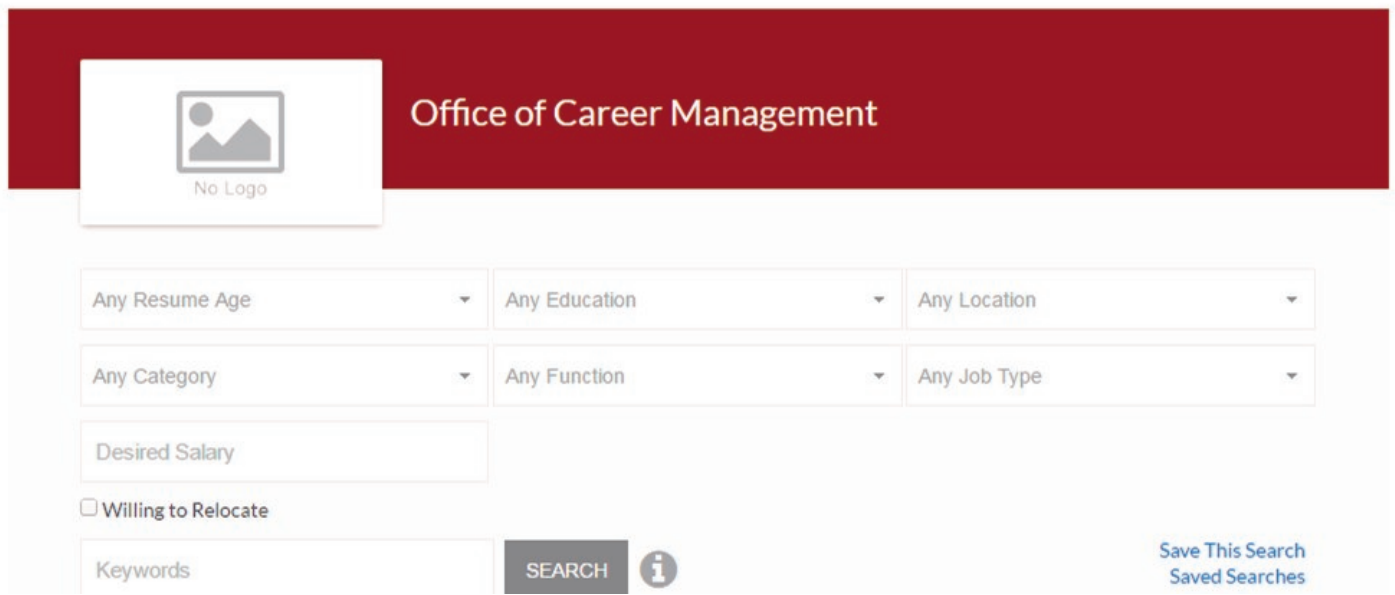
No Logo

Office of Career Management

Any Resume Age

Any Education

Any Location

Any Category

Any Function

Any Job Type

Desired Salary

Willing to Relocate

Keywords

SEARCH

Save This Search
Saved Searches